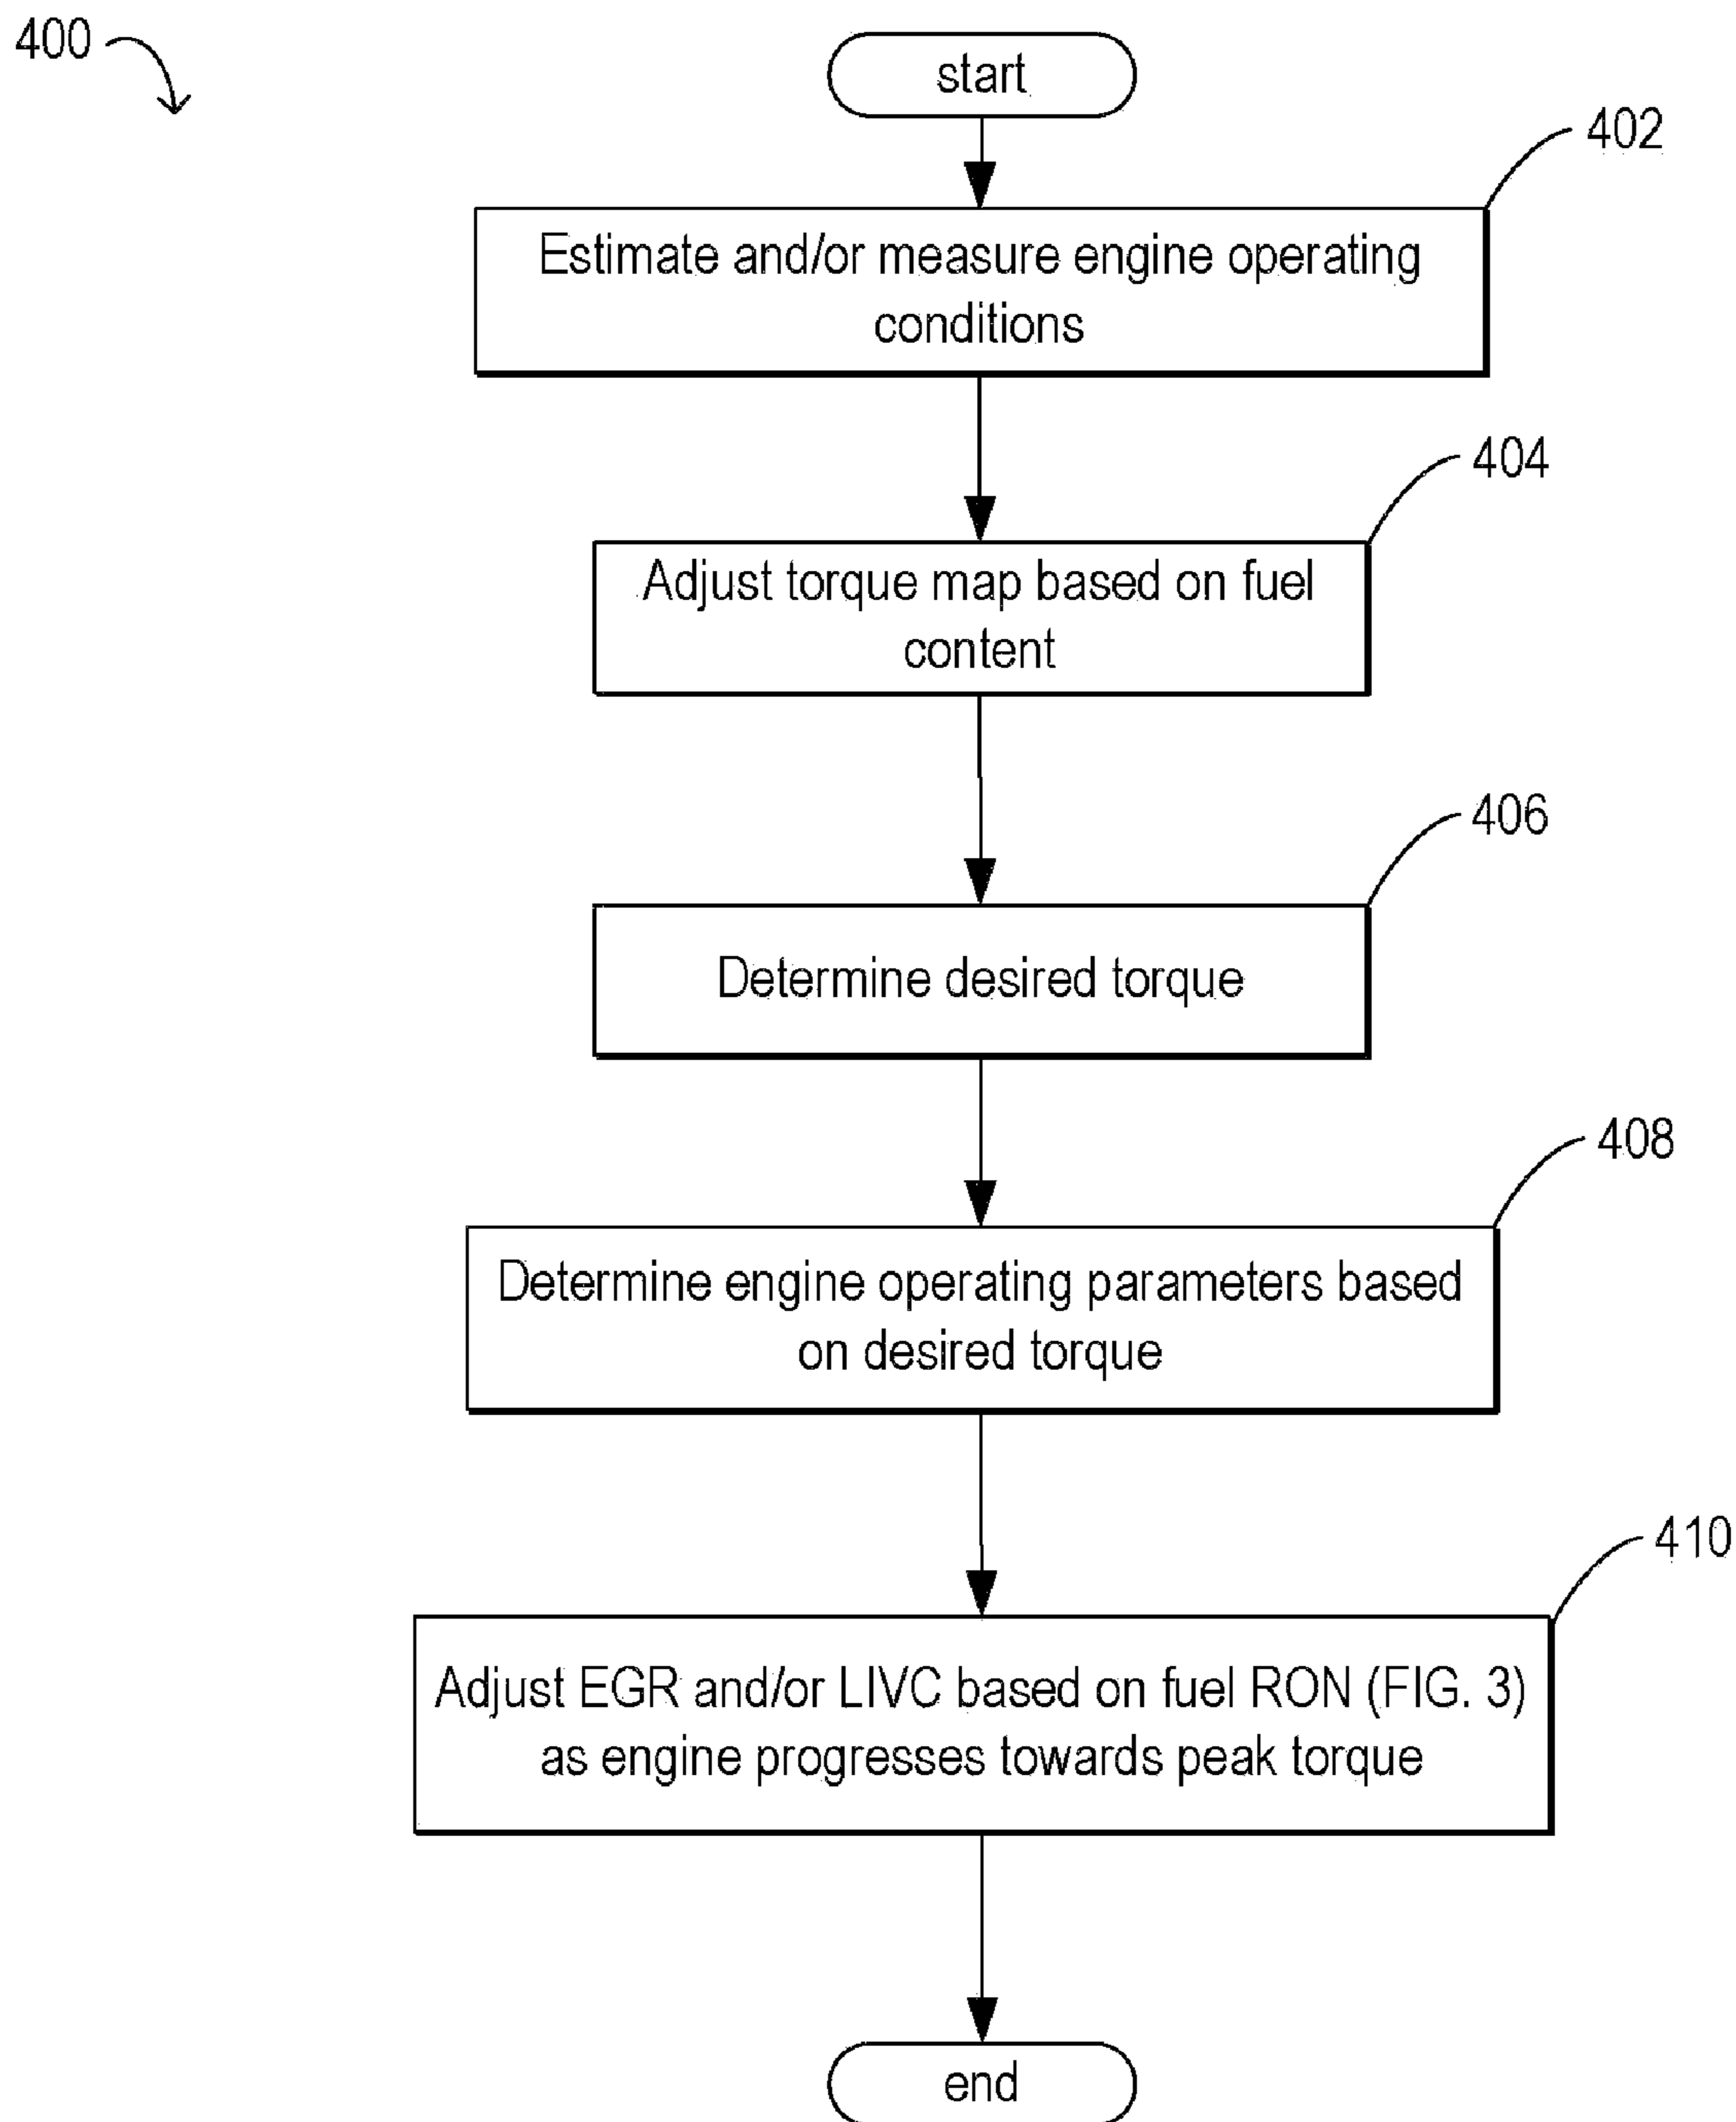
400

start

402

Estimate and/or measure engine operating conditions

404

Adjust torque map based on fuel content

406

Determine desired torque

408

Determine engine operating parameters based on desired torque

410

Adjust EGR and/or LIVC based on fuel RON (FIG. 3) as engine progresses towards peak torque

end